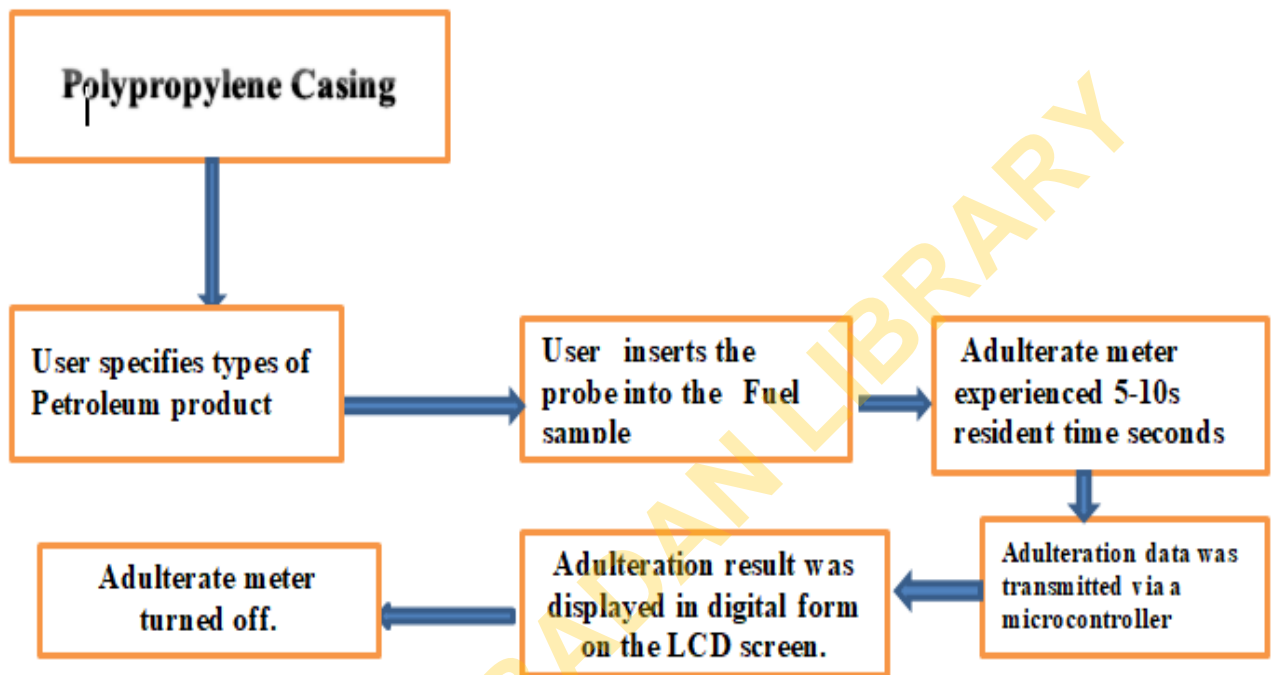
Polypropylene Casing

User specifies types of Petroleum product

User inserts the probe into the Fuel sample

Adulterate meter experienced 5-10s resident time seconds

Adulteration data was transmitted via a microcontroller

Adulteration result was displayed in digital form on the LCD screen.

Adulterate meter turned off.

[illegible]ADAN LIBRARY